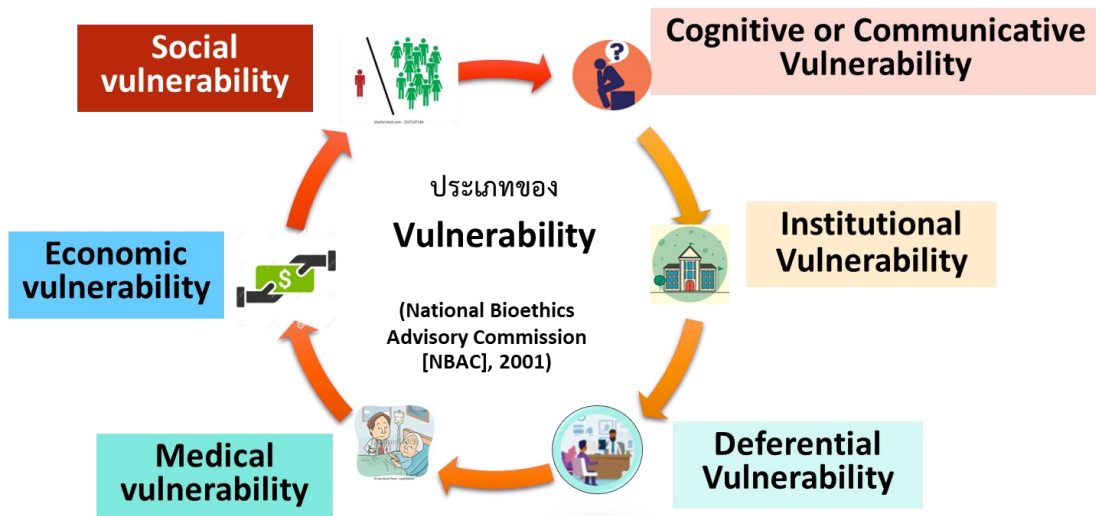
Social vulnerability

Cognitive or Communicative Vulnerability

Institutional Vulnerability

Deferential Vulnerability

Medical vulnerability

Economic vulnerability

ประเภทของ

Vulnerability

(National Bioethics Advisory Commission [NBAC], 2001)